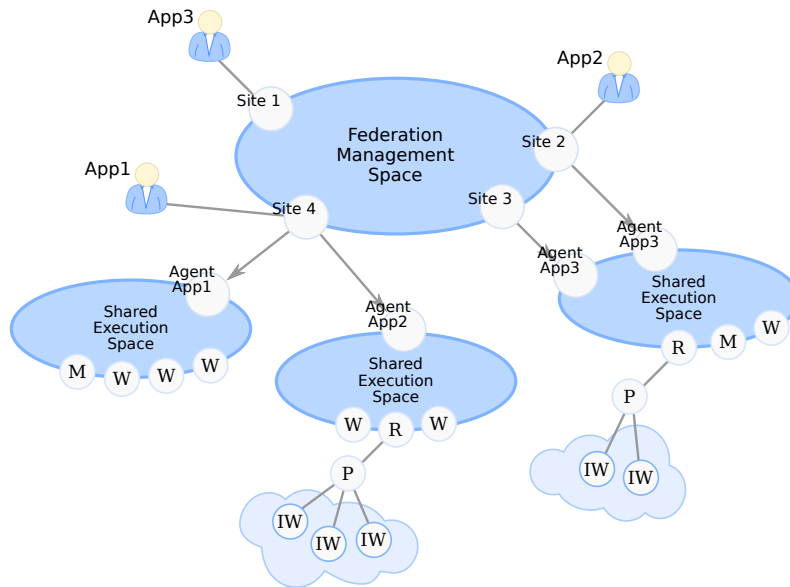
App3

App2

Site 1

Federation Management Space

Site 2

App1

Site 3

Site 4

Agent App3

Agent App1

Agent App3

Shared Execution Space

Agent App2

Shared Execution Space

W

M

R

Shared Execution Space

M

W

W

W

W

R

W

P

P

IW

IW

IW

IW

IW